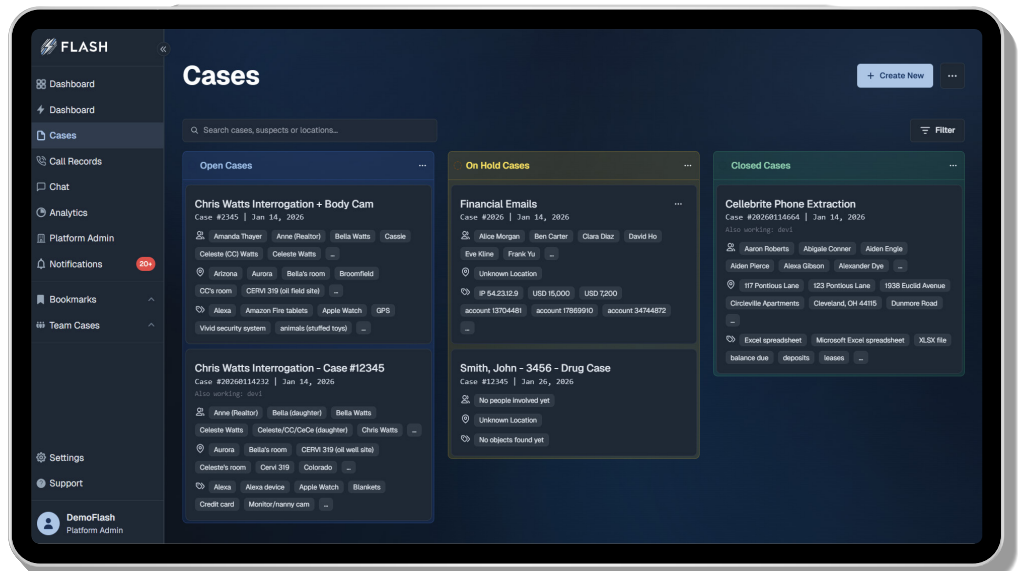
FLASH

Dashboard
Dashboard
Cases
Call Records
Chat
Analytics
Platform Admin
Notifications 20+
Bookmarks
Team Cases

Settings
Support

DemoFlash
Platform Admin

Cases

+ Create New
...

Search cases, suspects or locations...
Filter

Open Cases ...

Chris Watts Interrogation + Body Cam
Case #2345 | Jan 14, 2026
Amanda Thayer Anne (Realtor) Bella Watts Cassie
Celeste (CC) Watts Celeste Watts ...
Arizona Aurora Bella's room Broomfield
CC's room CERVI 319 (oil field site) ...
Alexa Amazon Fire tablets Apple Watch GPS
Vivid security system animals (stuffed toys) ...

Chris Watts Interrogation - Case #12345
Case #20260114232 | Jan 14, 2026
Also working: devi
Anne (Realtor) Bella (daughter) Bella Watts
Celeste Watts Celeste/CC/CeCe (daughter) Chris Watts ...
Aurora Bella's room CERVI 319 (oil well site)
Celeste's room Cervi 319 Colorado ...
Alexa Alexa device Apple Watch Blankets
Credit card Monitor/nanny cam ...

On Hold Cases ...

Financial Emails ...
Case #2026 | Jan 14, 2026
Alice Morgan Ben Carter Clara Diaz David Ho
Eve Kline Frank Yu ...
Unknown Location
IP 54.23.12.9 USD 15,000 USD 7,200
account 13704481 account 17869910 account 34744872
...

Smith, John - 3456 - Drug Case
Case #12345 | Jan 26, 2026
No people involved yet
Unknown Location
No objects found yet

Closed Cases ...

Cellebrite Phone Extraction
Case #20260114664 | Jan 14, 2026
Also working: devi
Aaron Roberts Abigaile Conner Aiden Engle
Aiden Pierce Alexa Gibson Alexander Dye ...
117 Pontious Lane 123 Pontious Lane 1938 Euclid Avenue
Circleville Apartments Cleveland, OH 44115 Dunmore Road
...
Excel spreadsheet Microsoft Excel spreadsheet XLSX file
balance due deposits leases ...